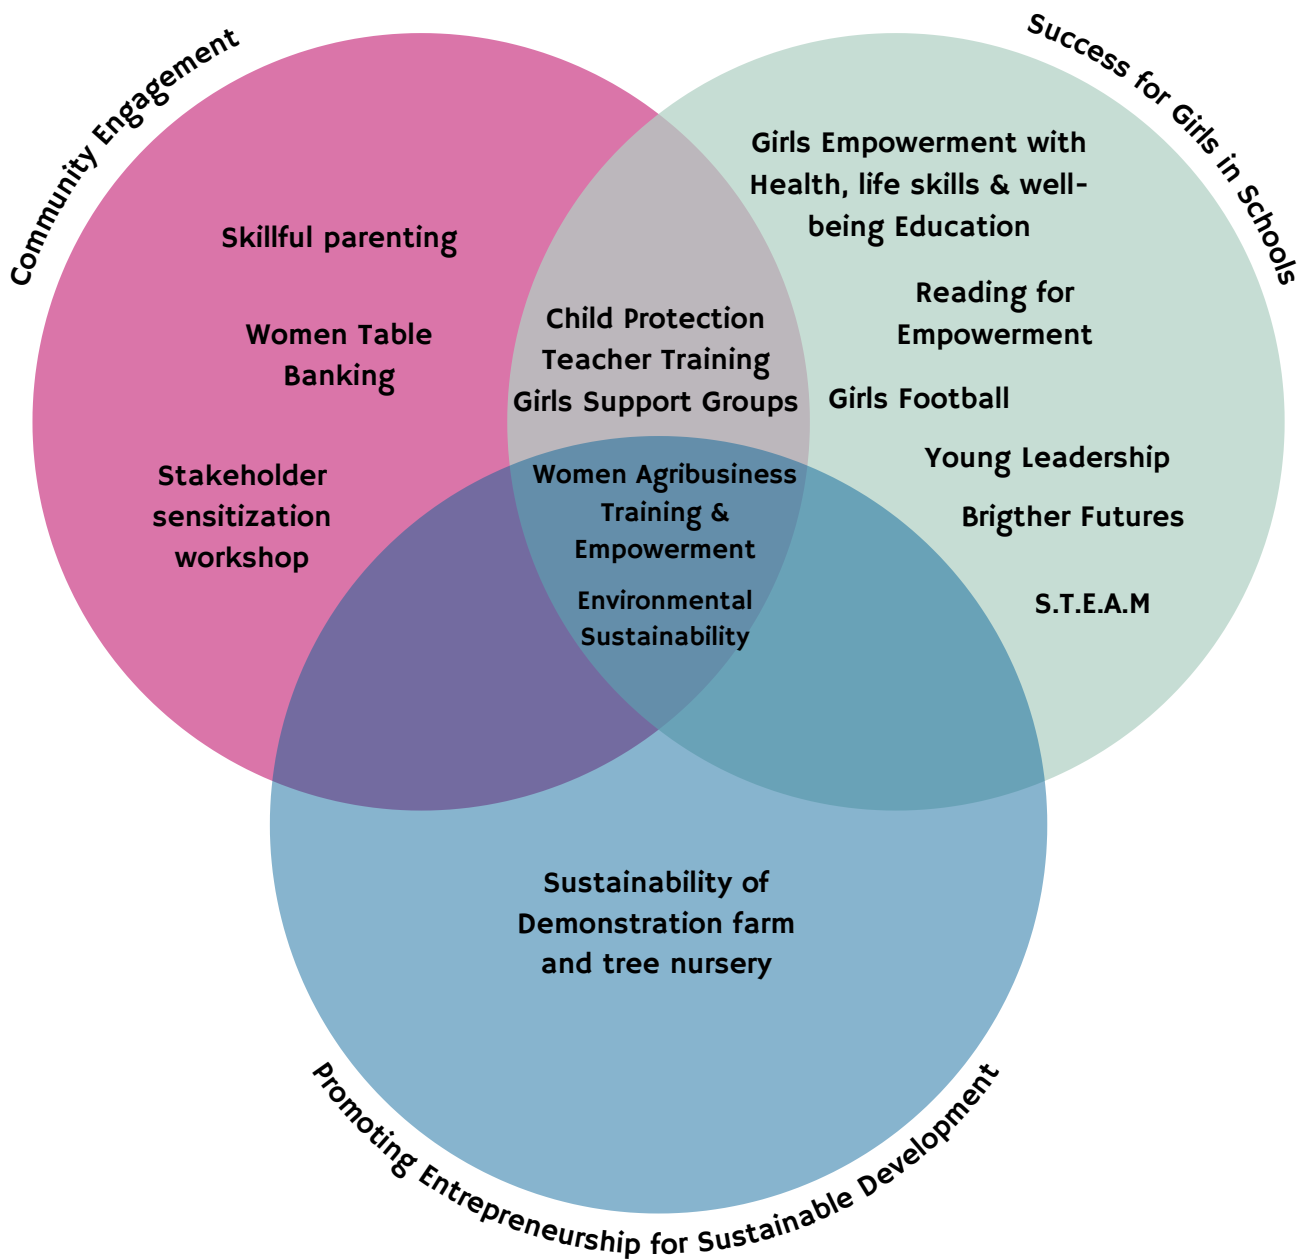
Community Engagement

Success for Girls in Schools

Skillful parenting

Women Table Banking

Stakeholder sensitization workshop

Child Protection
Teacher Training
Girls Support Groups

Girls Empowerment with Health, life skills & well-being Education

Reading for Empowerment

Girls Football

Young Leadership

Brigther Futures

S.T.E.A.M

Women Agribusiness Training & Empowerment

Environmental Sustainability

Sustainability of Demonstration farm and tree nursery

Promoting Entrepreneurship for Sustainable Development